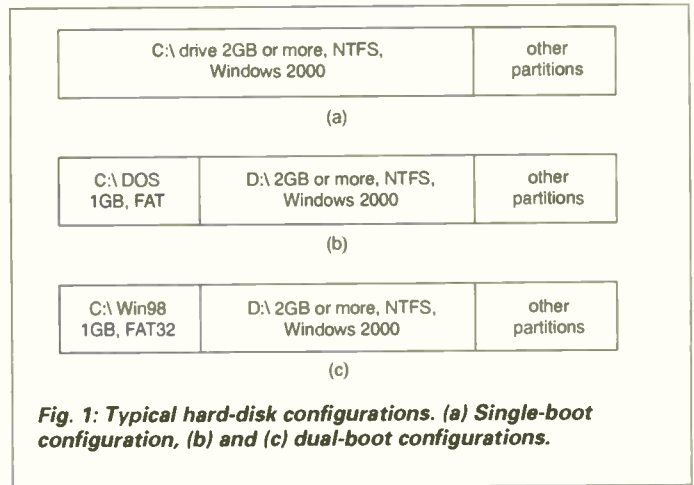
C:\ drive 2GB or more, NTFS, Windows 2000

other partitions

(a)

C:\ DOS 1GB, FAT

D:\ 2GB or more, NTFS, Windows 2000

other partitions

(b)

C:\ Win98 1GB, FAT32

D:\ 2GB or more, NTFS, Windows 2000

other partitions

(c)

Fig. 1: Typical hard-disk configurations. (a) Single-boot configuration, (b) and (c) dual-boot configurations.